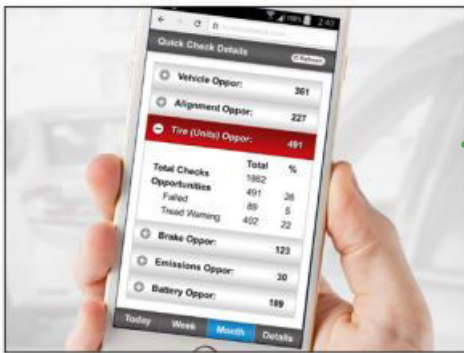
2:47

Quick Check Details

Refresh

Vehicle Oppor: 361

Alignment Oppor: 227

Tire (Units) Oppor: 491

| | Total | % |
|---|---|---|
| Total Checks | 1862 | |
| Opportunities | 491 | 26 |
| Failed | 89 | 5 |
| Tread Warning | 402 | 22 |

Brake Oppor: 123

Emissions Oppor: 30

Battery Oppor: 189

Today Week Month Details